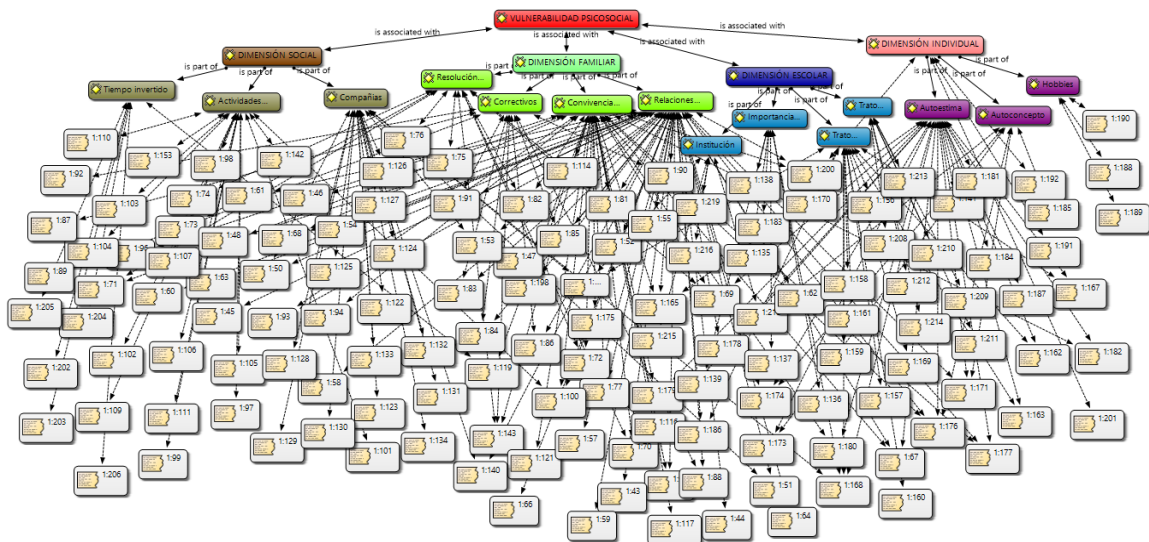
VULNERABILIDAD PSICOSOCIAL

is associated with
is associated with
is associated with
is associated with

DIMENSIÓN SOCIAL
DIMENSIÓN FAMILIAR
DIMENSIÓN ESCOLAR
DIMENSIÓN INDIVIDUAL

is part of
is part of
is part of
is part of
is part of
is part of
is part of
is part of
is part of
is part of
is part of
is part of
is part of
is part of

Tiempo invertido
Actividades...
Compañías
Resolución...
Correctivos
Convivencia...
Relaciones...
Importancia...
Institución
Trato...
Trato...
Autoestima
Autoconcepto
Hobbies

1:110
1:153
1:98
1:142
1:76
1:75
1:92
1:126
1:114
1:90
1:138
1:200
1:213
1:181
1:192
1:190
1:188
1:189
1:74
1:61
1:46
1:127
1:91
1:82
1:81
1:219
1:170
1:185
1:103
1:87
1:73
1:48
1:68
1:54
1:55
1:183
1:208
1:210
1:191
1:104
1:107
1:124
1:53
1:85
1:216
1:135
1:184
1:89
1:63
1:50
1:125
1:47
1:198
1:1...
1:165
1:69
1:62
1:158
1:212
1:209
1:187
1:167
1:205
1:71
1:60
1:45
1:93
1:94
1:122
1:83
1:175
1:161
1:214
1:204
1:84
1:86
1:215
1:178
1:137
1:211
1:162
1:182
1:102
1:106
1:105
1:128
1:133
1:132
1:72
1:159
1:169
1:202
1:119
1:131
1:77
1:139
1:174
1:136
1:157
1:171
1:109
1:111
1:97
1:58
1:123
1:100
1:163
1:201
1:203
1:129
1:130
1:134
1:143
1:57
1:70
1:186
1:173
1:180
1:176
1:177
1:99
1:101
1:121
1:140
1:67
1:206
1:88
1:51
1:168
1:160
1:66
1:43
1:59
1:117
1:44
1:64
1:52